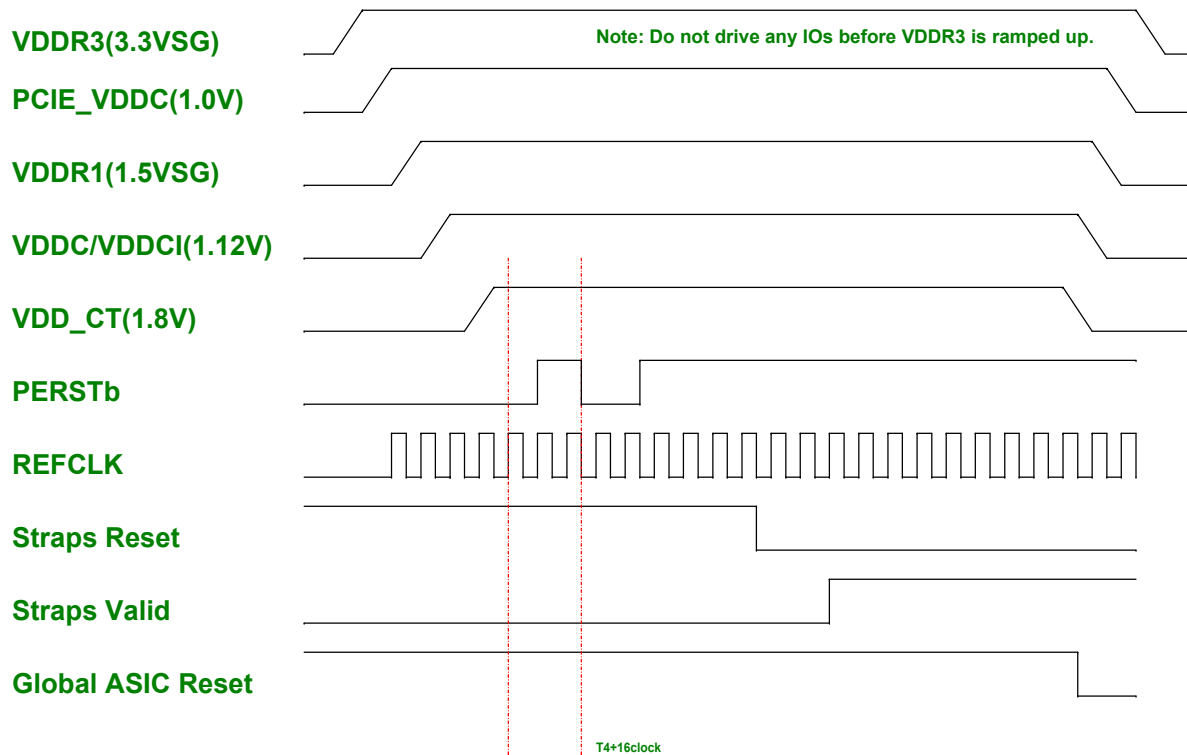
VDDR3(3.3VSG)

Note: Do not drive any IOs before VDDR3 is ramped up.

PCIE_VDDC(1.0V)

VDDR1(1.5VSG)

VDDC/VDDCI(1.12V)

VDD_CT(1.8V)

PERSTb

REFCLK

Straps Reset

Straps Valid

Global ASIC Reset

T4+16clock